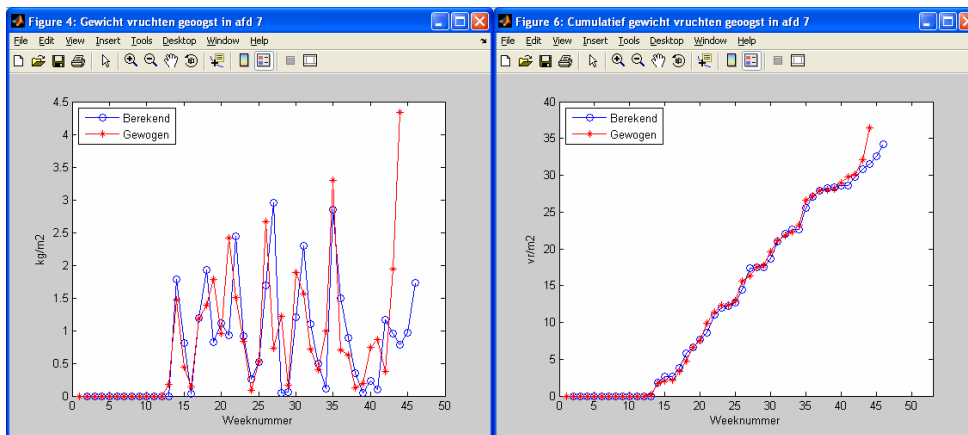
Figure 4: Gewicht vruchten geoogst in afd 7

File Edit View Insert Tools Desktop Window Help

Berekend
Gewogen

kg/m2

4.5
4
3.5
3
2.5
2
1.5
1
0.5
0

0 5 10 15 20 25 30 35 40 45 50

Weeknummer

Figure 6: Cumulatief gewicht vruchten geoogst in afd 7

File Edit View Insert Tools Desktop Window Help

Berekend
Gewogen

vr/m2

40
35
30
25
20
15
10
5
0

0 5 10 15 20 25 30 35 40 45 50

Weeknummer